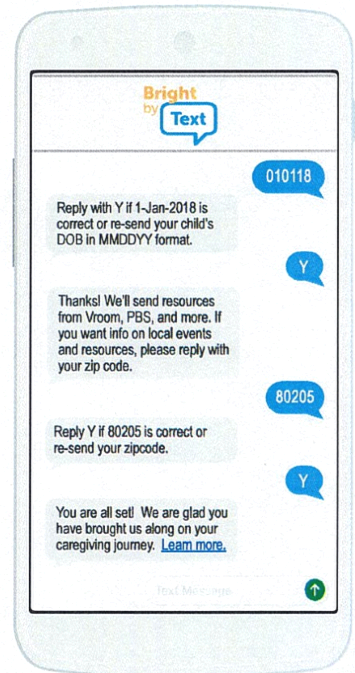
Bright by Text

010118

Reply with Y if 1-Jan-2018 is correct or re-send your child's DOB in MMDDYY format.

Y

Thanks! We'll send resources from Vroom, PBS, and more. If you want info on local events and resources, please reply with your zip code.

80205

Reply Y if 80205 is correct or re-send your zipcode.

Y

You are all set! We are glad you have brought us along on your caregiving journey. Learn more.

Text Message